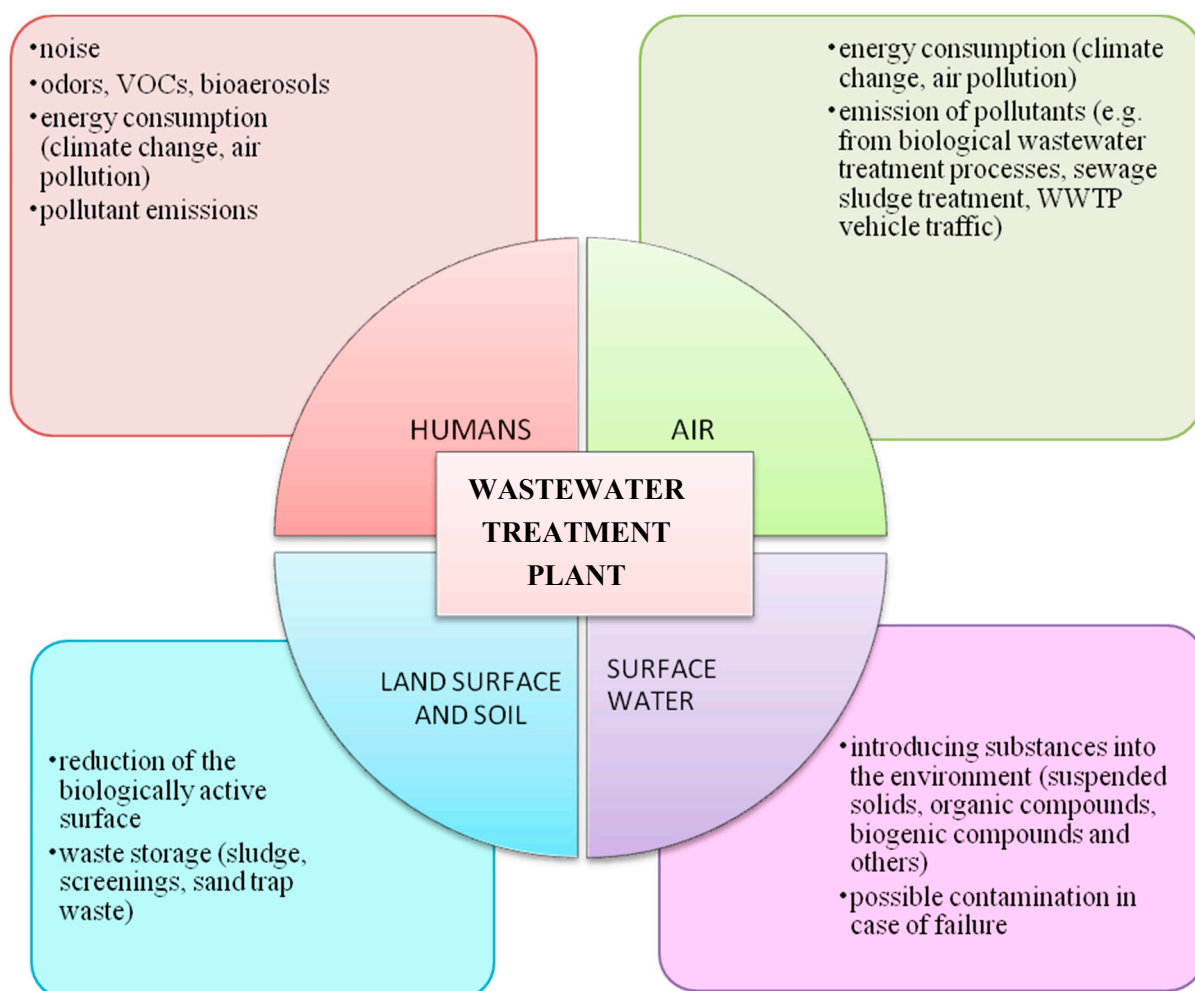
•noise
•odors, VOCs, bioaerosols
•energy consumption (climate change, air pollution)
•pollutant emissions

•energy consumption (climate change, air pollution)
•emission of pollutants (e.g. from biological wastewater treatment processes, sewage sludge treatment, WWTP vehicle traffic)

HUMANS

AIR

WASTEWATER TREATMENT PLANT

LAND SURFACE AND SOIL

SURFACE WATER

•reduction of the biologically active surface
•waste storage (sludge, screenings, sand trap waste)

•introducing substances into the environment (suspended solids, organic compounds, biogenic compounds and others)
•possible contamination in case of failure